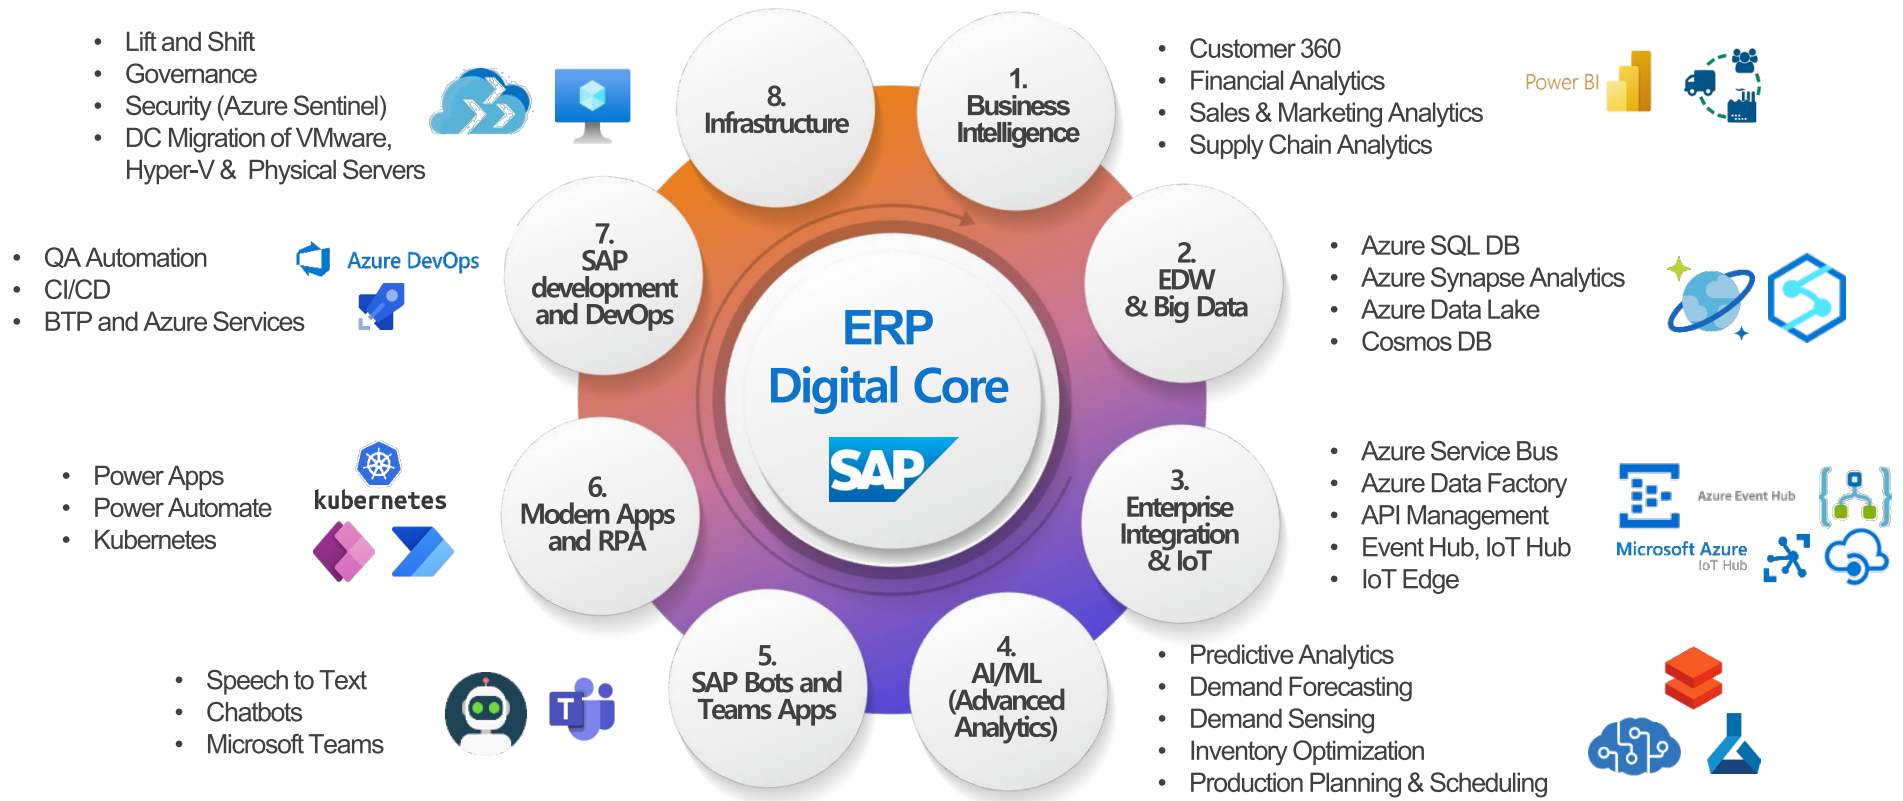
- Lift and Shift
- Governance
- Security (Azure Sentinel)
- DC Migration of VMware, Hyper-V & Physical Servers

8. Infrastructure

1. Business Intelligence

- Customer 360
- Financial Analytics
- Sales & Marketing Analytics
- Supply Chain Analytics

Power BI

- QA Automation
- CI/CD
- BTP and Azure Services

Azure DevOps

7. SAP development and DevOps

ERP Digital Core

SAP

2. EDW & Big Data

- Azure SQL DB
- Azure Synapse Analytics
- Azure Data Lake
- Cosmos DB

- Power Apps
- Power Automate
- Kubernetes

kubernetes

6. Modern Apps and RPA

3. Enterprise Integration & IoT

- Azure Service Bus
- Azure Data Factory
- API Management
- Event Hub, IoT Hub
- IoT Edge

Azure Event Hub

Microsoft Azure IoT Hub

- Speech to Text
- Chatbots
- Microsoft Teams

5. SAP Bots and Teams Apps

4. AI/ML (Advanced Analytics)

- Predictive Analytics
- Demand Forecasting
- Demand Sensing
- Inventory Optimization
- Production Planning & Scheduling